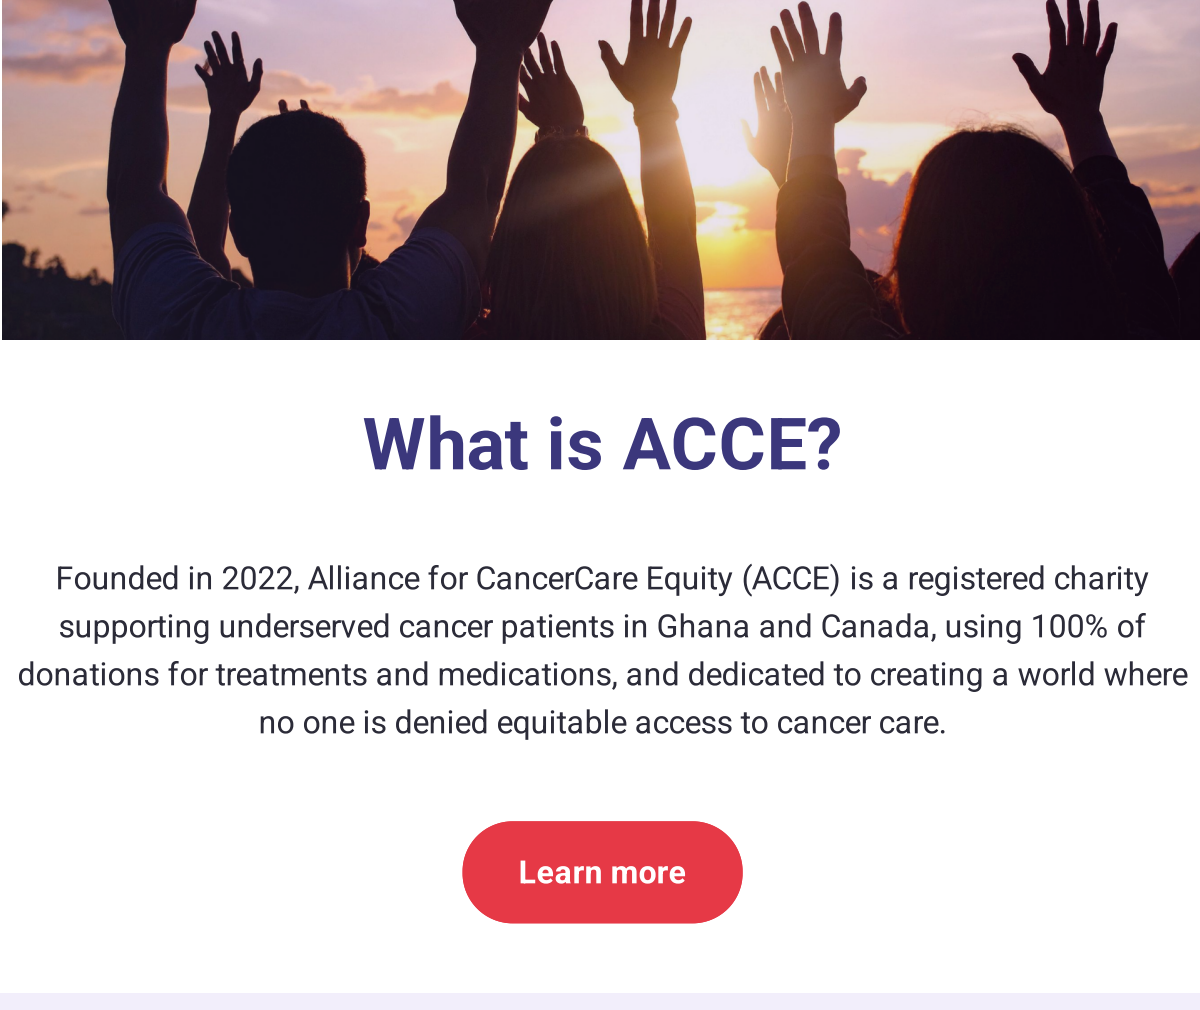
What is ACCE?

Founded in 2022, Alliance for CancerCare Equity (ACCE) is a registered charity supporting underserved cancer patients in Ghana and Canada, using 100% of donations for treatments and medications, and dedicated to creating a world where no one is denied equitable access to cancer care.

Learn more